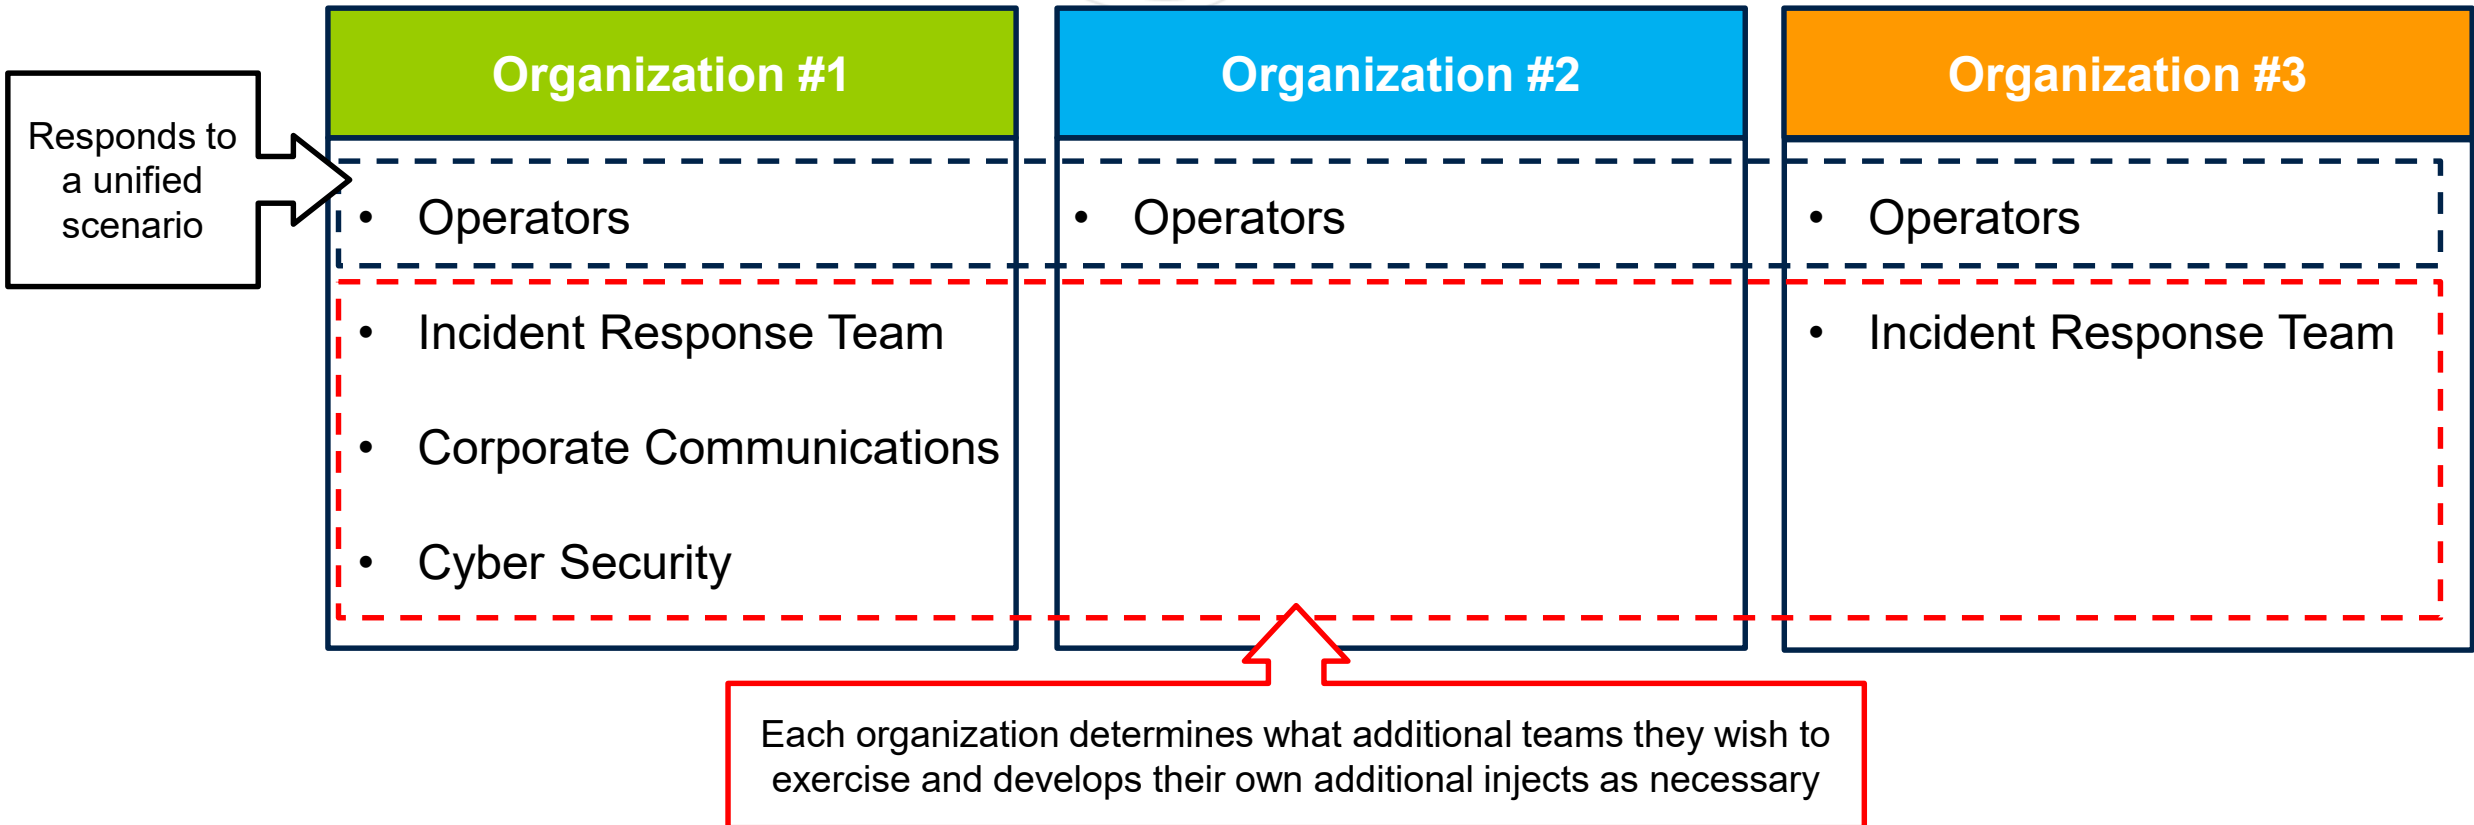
Responds to a unified scenario

Organization #1

- Operators

- Incident Response Team
- Corporate Communications
- Cyber Security

Organization #2

- Operators

Organization #3

- Operators

- Incident Response Team

Each organization determines what additional teams they wish to exercise and develops their own additional injects as necessary